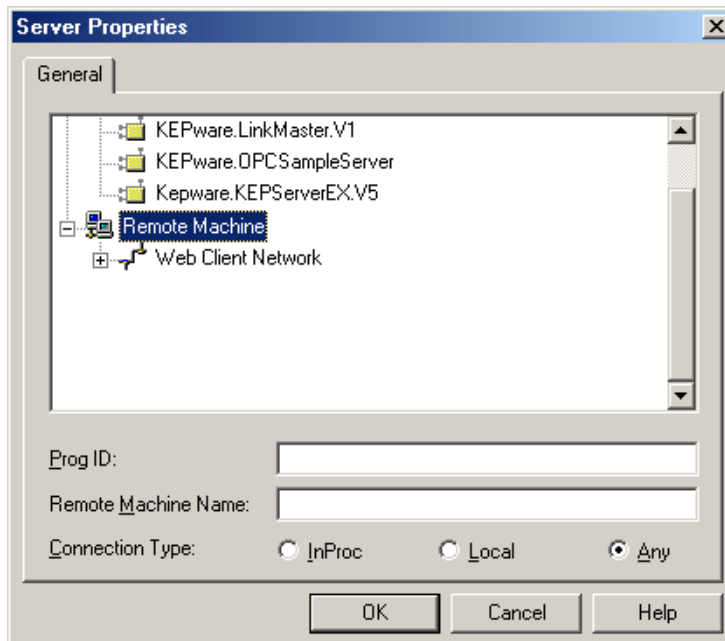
Server Properties

General

KEPware.LinkMaster.V1
KEPware.OPCSampleServer
Kepware.KEPServerEX.V5
Remote Machine
Web Client Network

Prog ID:
Remote Machine Name:
Connection Type:
InProc
Local
Any

OK
Cancel
Help